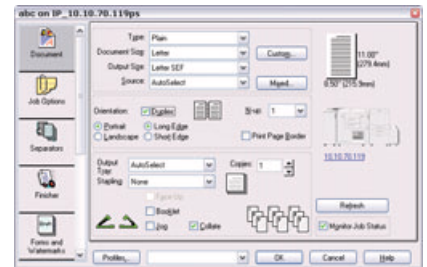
abc on IP_10.10.70.119ps

Document

Job Options

Separators

Finisher

Forms and Watermarks

Type: Plain

Document Size: Letter

Output Size: Letter SEF

Source: AutoSelect

Custom...

Mixed...

Orientation: Duplex

Portrait

Landscape

Long Edge

Short Edge

N-up: 1

Print Page Border

Output Tray: AutoSelect

Copies: 1

Stapling: None

Figure Up

Booklet

Jog

Collate

11.00" (279.4mm)

8.50" (215.9mm)

10.10.70.119

Refresh

Monitor Job Status

Profiles...

OK

Cancel

Help